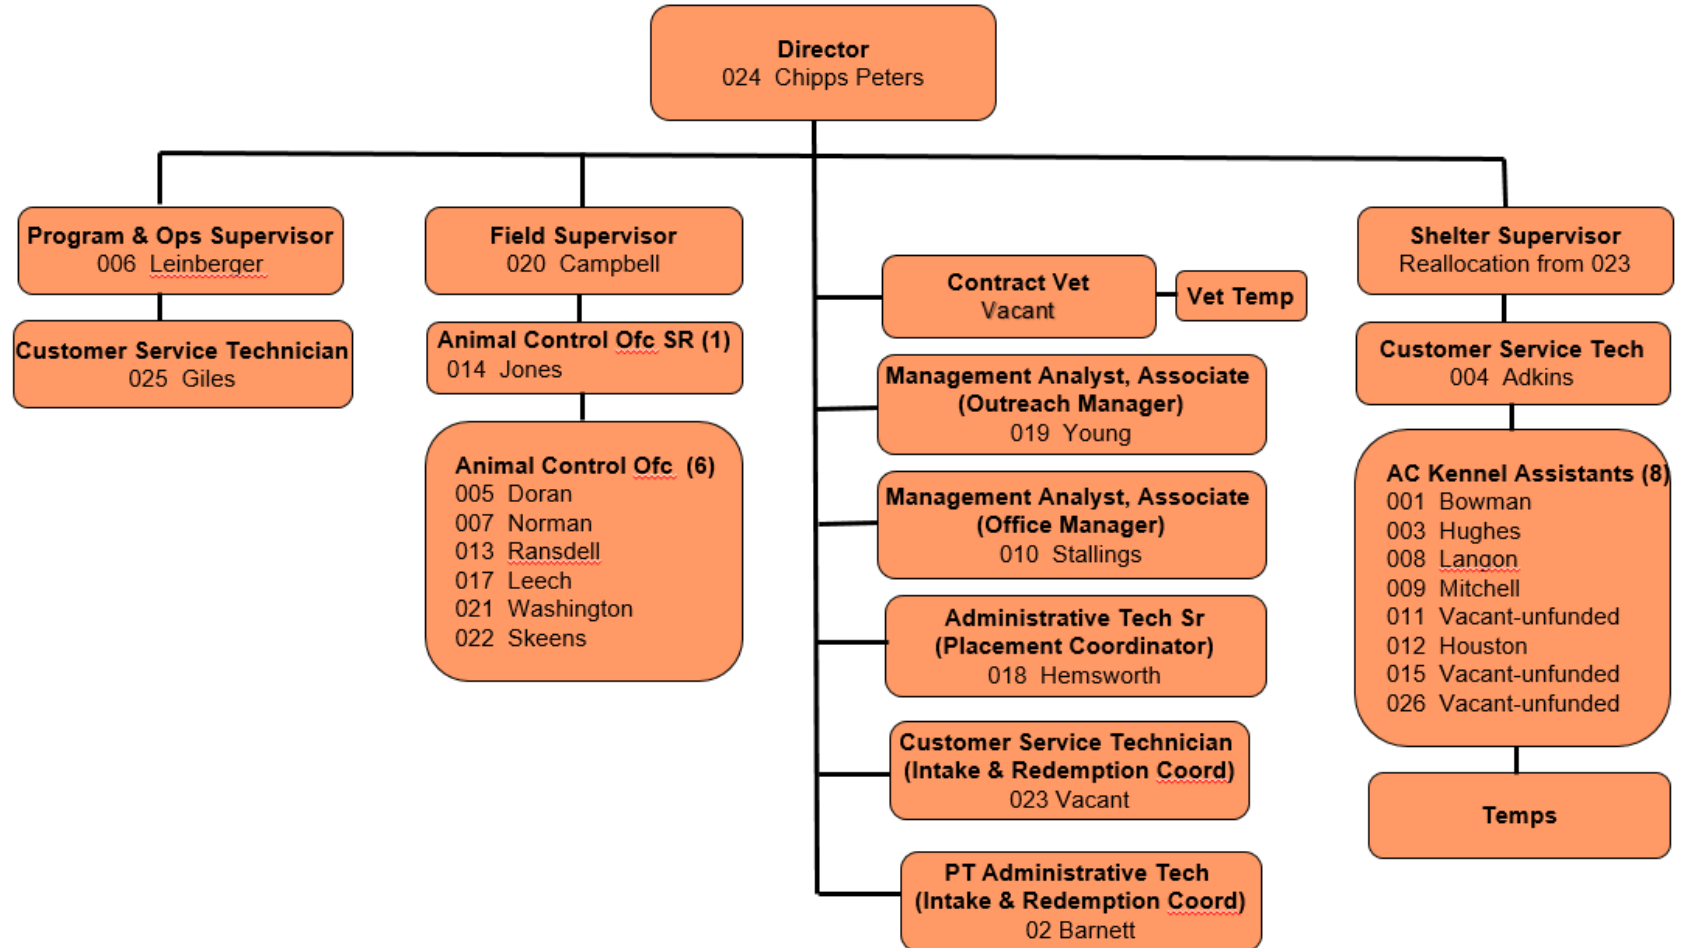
Director
024 Chipps Peters

Program & Ops Supervisor
006 Leinberger

Customer Service Technician
025 Giles

Field Supervisor
020 Campbell

Animal Control Ofc SR (1)
014 Jones

Animal Control Ofc (6)
005 Doran
007 Norman
013 Ransdell
017 Leech
021 Washington
022 Skeens

Contract Vet
Vacant

Vet Temp

Management Analyst, Associate
(Outreach Manager)
019 Young

Management Analyst, Associate
(Office Manager)
010 Stallings

Administrative Tech Sr
(Placement Coordinator)
018 Hemsworth

Customer Service Technician
(Intake & Redemption Coord)
023 Vacant

PT Administrative Tech
(Intake & Redemption Coord)
02 Barnett

Shelter Supervisor
Reallocation from 023

Customer Service Tech
004 Adkins

AC Kennel Assistants (8)
001 Bowman
003 Hughes
008 Langon
009 Mitchell
011 Vacant-unfunded
012 Houston
015 Vacant-unfunded
026 Vacant-unfunded

Temps